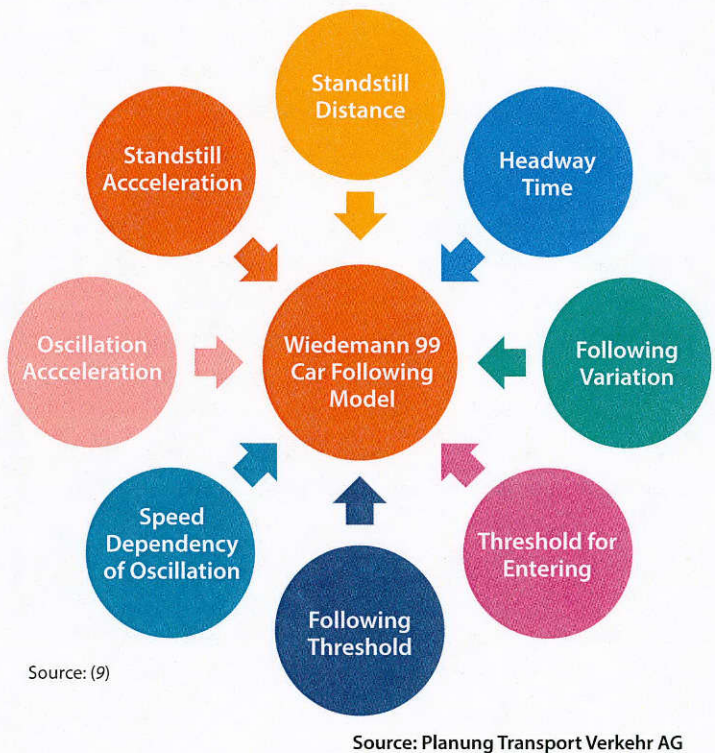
Standstill Distance

Standstill Accceleration

Headway Time

Oscillation Accceleration

Wiedemann 99 Car Following Model

Following Variation

Speed Dependency of Oscillation

Threshold for Entering

Following Threshold

Source: (9)

Source: Planung Transport Verkehr AG